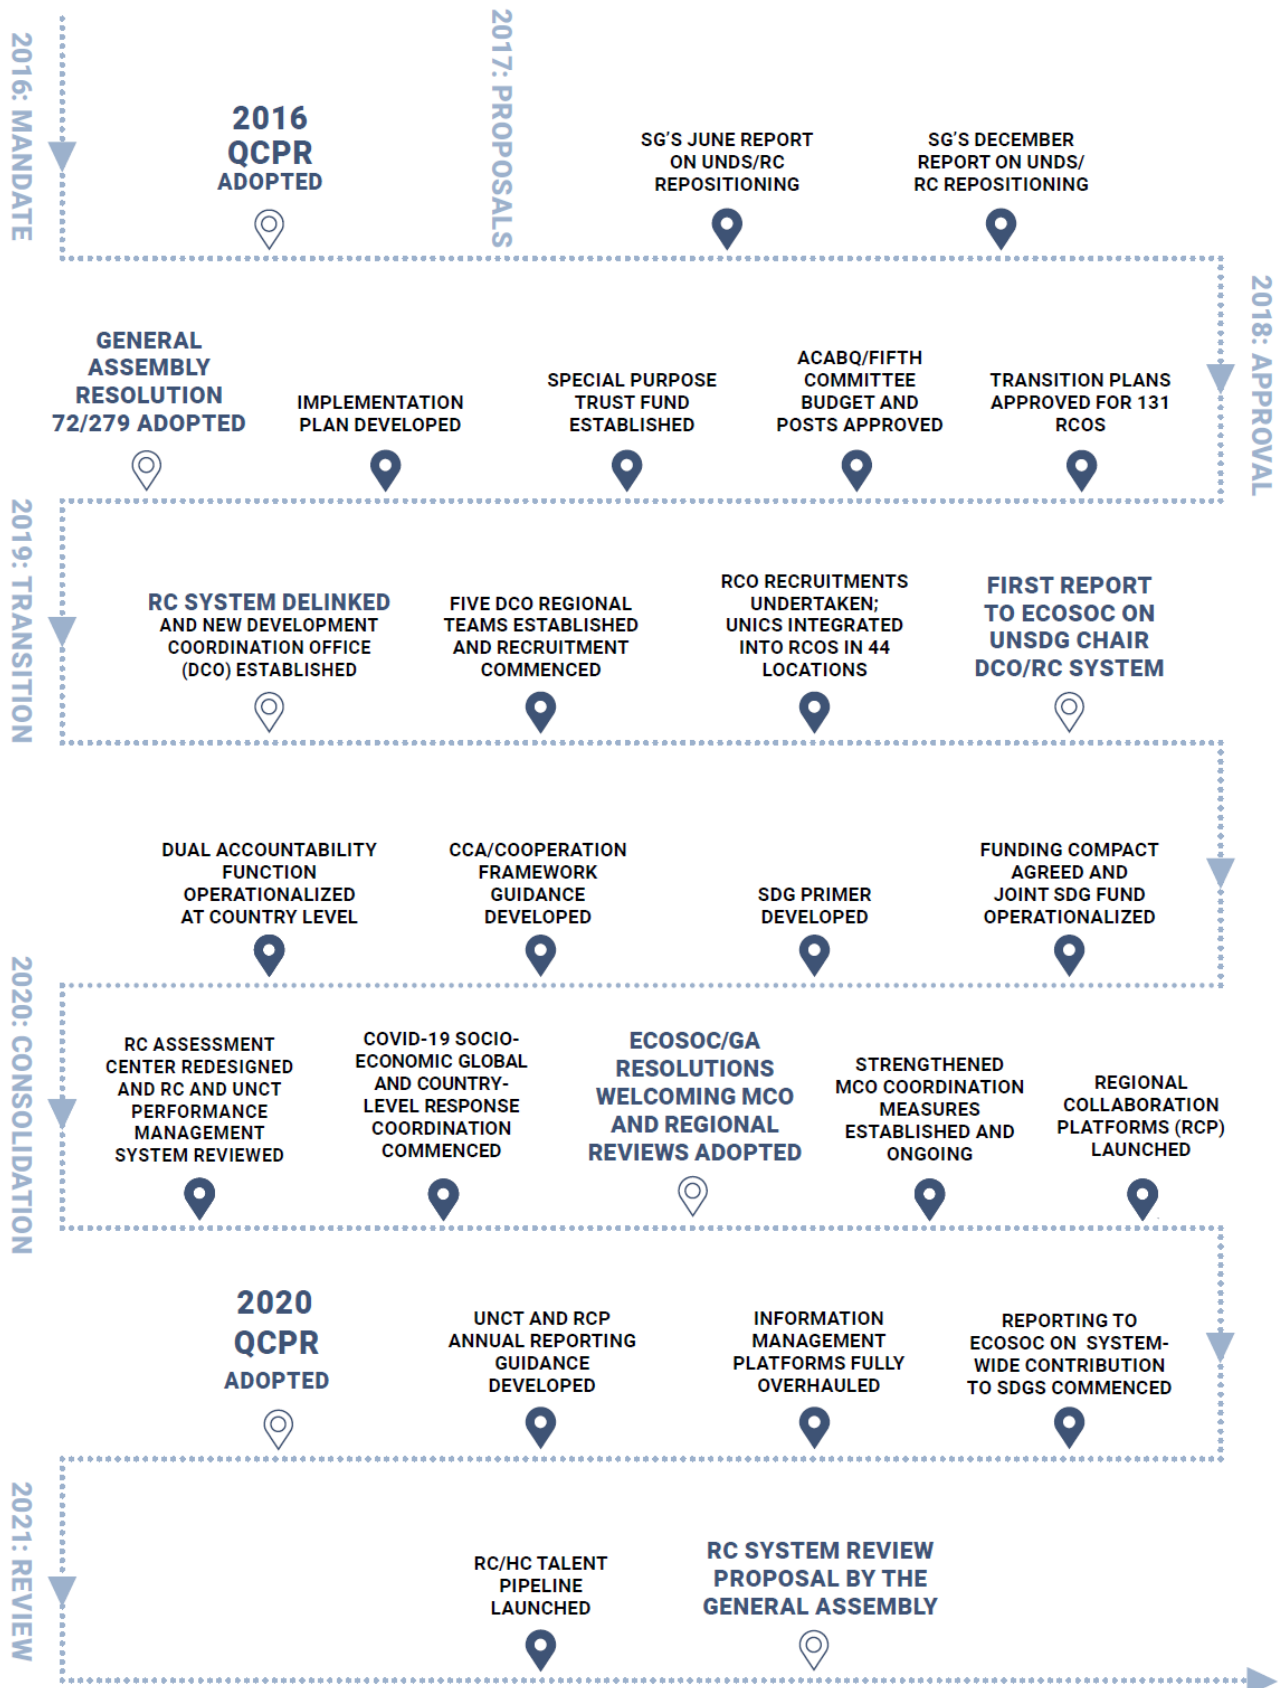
2016: MANDATE

2016 QCPR ADOPTED

2017: PROPOSALS

SG'S JUNE REPORT ON UNDS/RC REPOSITIONING

SG'S DECEMBER REPORT ON UNDS/ RC REPOSITIONING

2018: APPROVAL

GENERAL ASSEMBLY RESOLUTION 72/279 ADOPTED

IMPLEMENTATION PLAN DEVELOPED

SPECIAL PURPOSE TRUST FUND ESTABLISHED

ACABQ/FIFTH COMMITTEE BUDGET AND POSTS APPROVED

TRANSITION PLANS APPROVED FOR 131 RCOS

2019: TRANSITION

RC SYSTEM DELINKED AND NEW DEVELOPMENT COORDINATION OFFICE (DCO) ESTABLISHED

FIVE DCO REGIONAL TEAMS ESTABLISHED AND RECRUITMENT COMMENCED

RCO RECRUITMENTS UNDERTAKEN; UNICS INTEGRATED INTO RCOS IN 44 LOCATIONS

FIRST REPORT TO ECOSOC ON UNSDG CHAIR DCO/RC SYSTEM

DUAL ACCOUNTABILITY FUNCTION OPERATIONALIZED AT COUNTRY LEVEL

CCA/COOPERATION FRAMEWORK GUIDANCE DEVELOPED

SDG PRIMER DEVELOPED

FUNDING COMPACT AGREED AND JOINT SDG FUND OPERATIONALIZED

2020: CONSOLIDATION

RC ASSESSMENT CENTER REDESIGNED AND RC AND UNCT PERFORMANCE MANAGEMENT SYSTEM REVIEWED

COVID-19 SOCIO-ECONOMIC GLOBAL AND COUNTRY-LEVEL RESPONSE COORDINATION COMMENCED

ECOSOC/GA RESOLUTIONS WELCOMING MCO AND REGIONAL REVIEWS ADOPTED

STRENGTHENED MCO COORDINATION MEASURES ESTABLISHED AND ONGOING

REGIONAL COLLABORATION PLATFORMS (RCP) LAUNCHED

2020 QCPR ADOPTED

UNCT AND RCP ANNUAL REPORTING GUIDANCE DEVELOPED

INFORMATION MANAGEMENT PLATFORMS FULLY OVERHAULED

REPORTING TO ECOSOC ON SYSTEM-WIDE CONTRIBUTION TO SDGS COMMENCED

2021: REVIEW

RC/HC TALENT PIPELINE LAUNCHED

RC SYSTEM REVIEW PROPOSAL BY THE GENERAL ASSEMBLY